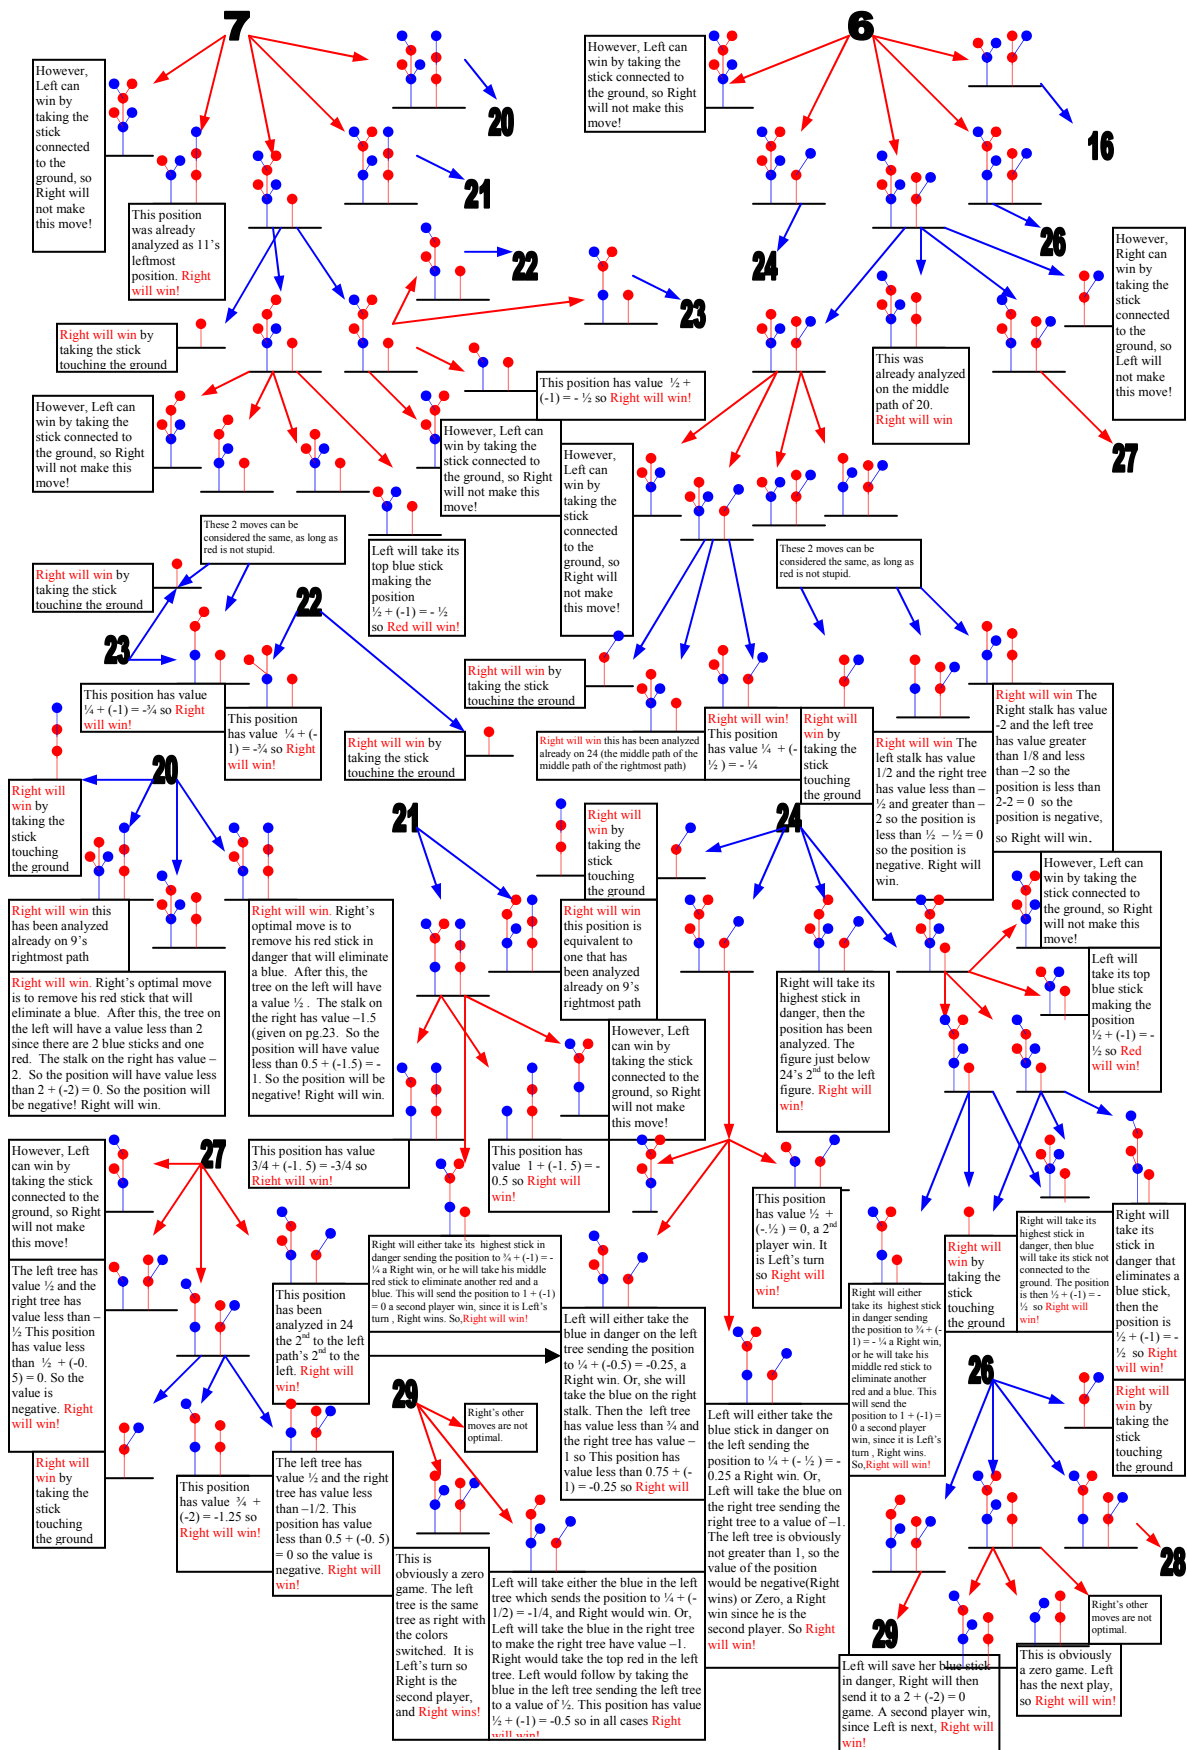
7

6

20

16

21

22

23

26

24

27

However, Left can win by taking the stick connected to the ground, so Right will not make this move!

This position was already analyzed as 11's leftmost position. Right will win!

However, Left can win by taking the stick connected to the ground, so Right will not make this move!

However, Right can win by taking the stick connected to the ground, so Left will not make this move!

Right will win by taking the stick touching the ground

This position has value ½ + (-1) = - ½ so Right will win!

This was already analyzed on the middle path of 20. Right will win

However, Left can win by taking the stick connected to the ground, so Right will not make this move!

However, Left can win by taking the stick connected to the ground, so Right will not make this move!

However, Left can win by taking the stick connected to the ground, so Right will not make this move!

These 2 moves can be considered the same, as long as red is not stupid.

These 2 moves can be considered the same, as long as red is not stupid.

Left will take its top blue stick making the position ½ + (-1) = - ½ so Red will win!

Right will win by taking the stick touching the ground

23

22

This position has value ¼ + (-1) = -¾ so Right will win!

This position has value ¼ + (-1) = -¾ so Right will win!

Right will win by taking the stick touching the ground

Right will win by taking the stick touching the ground

Right will win this has been analyzed already on 24 (the middle path of the middle path of the rightmost path)

Right will win! This position has value ¼ + (-½) = - ¼

Right will win by taking the stick touching the ground

Right will win The left stalk has value 1/2 and the right tree has value less than – ½ and greater than – 2 so the position is less than ½ – ½ = 0 so the position is negative. Right will win.

Right will win The Right stalk has value -2 and the left tree has value greater than 1/8 and less than –2 so the position is less than 2-2 = 0 so the position is negative, so Right will win.

20

Right will win by taking the stick touching the ground

21

Right will win by taking the stick touching the ground

24

However, Left can win by taking the stick connected to the ground, so Right will not make this move!

Right will win this has been analyzed already on 9's rightmost path

Right will win. Right's optimal move is to remove his red stick in danger sending the position to ... the stalk on the right has value –1.5 (given on pg.23. So the position will have value less than 0.5 + (-1.5) = -1. So the position will be negative! Right will win.

Right will win this position is equivalent to one that has been analyzed already on 9's rightmost path

Right will take its highest stick in danger, then the position has been analyzed. The figure just below 24's 2nd to the left figure. Right will win!

Left will take its top blue stick making the position ½ + (-1) = - ½ so Red will win!

Right will win. Right's optimal move is to remove his red stick that will eliminate a blue. After this, the tree on the left will have a value less than 2 since there are 2 blue sticks and one red. The stalk on the right has value –2. So the position will have value less than 2 + (-2) = 0. So the position will be negative! Right will win.

However, Left can win by taking the stick connected to the ground, so Right will not make this move!

This position has value 3/4 + (-1. 5) = -3/4 so Right will win!

This position has value 1 + (-1. 5) = - 0.5 so Right will win!

27

However, Left can win by taking the stick connected to the ground, so Right will not make this move!

This position has value ½ + (-½) = 0, a 2nd player win. It is Left's turn so Right will win!

Right will either take its highest stick in danger sending the position to ¾ + (-1) = - ¼ a Right win, or he will take his middle red stick to eliminate another red and a blue. This will send the position to 1 + (-1) = 0 a second player win, since it is Left's turn , Right wins. So,Right will win!

Right will take its highest stick in danger, then blue will take its stick not connected to the ground. The position is then ½ + (-1) = - ½ so Right will win!

Right will take its stick in danger that eliminates a blue stick, then the position is ½ + (-1) = - ½ so Right will win!

The left tree has value ½ and the right tree has value less than – ½ This position has value less than ½ + (-0. 5) = 0. So the value is negative. Right will win!

This position has been analyzed in 24 the 2nd to the left path's 2nd to the left. Right will win!

Left will either take the blue in danger on the left tree sending the position to ¼ + (-0.5) = -0.25, a Right win. Or, she will take the blue on the right stalk. Then the left tree has value less than ¾ and the right tree has value – 1 so This position has value less than 0.75 + (-1) = -0.25 so Right will win!

Right will win by taking the stick touching the ground

Right will either take its highest stick the position to ¾ + (-1) = - ¼ a Right win, or he will take his middle red stick to eliminate another red and a blue. This will send the position to 1 + (-1) = 0 a second player win, since it is Left's turn , Right wins. So,Right will win!

26

Right will win by taking the stick touching the ground

29

Right's other moves are not optimal.

Right will win by taking the stick touching the ground

This position has value ¾ + (-2) = -1.25 so Right will win!

The left tree has value ½ and the right tree has value less than –1/2. This position has value less than 0.5 + (-0. 5) = 0 so the value is negative. Right will win!

This is obviously a zero game. The left tree is the same tree as right with the colors switched. It is Left's turn so Right is the second player, and Right wins!

Left will take either the blue in the left tree which sends the position to ¼ + (-1/2) = -1/4, and Right would win. Or, Left will take the blue in the right tree to make the right tree have value –1. Right would take the top red in the left tree. Left would follow by taking the blue in the left tree sending the left tree to a value of ½. This position has value ½ + (-1) = -0.5 so in all cases Right will win!

Left will either take the blue stick in danger on the left sending the position to ¼ + (- ½ ) = - 0.25 a Right win. Or, Left will take the blue on the right tree sending the right tree to a value of –1. The left tree is obviously not greater than 1, so the value of the position would be negative(Right wins) or Zero, a Right win since he is the second player. So Right will win!

28

29

Right's other moves are not optimal.

Left will save her blue stick in danger, Right will then send it to a 2 + (-2) = 0 game. A second player win, since Left is next, Right will win!

This is obviously a zero game. Left has the next play, so Right will win!